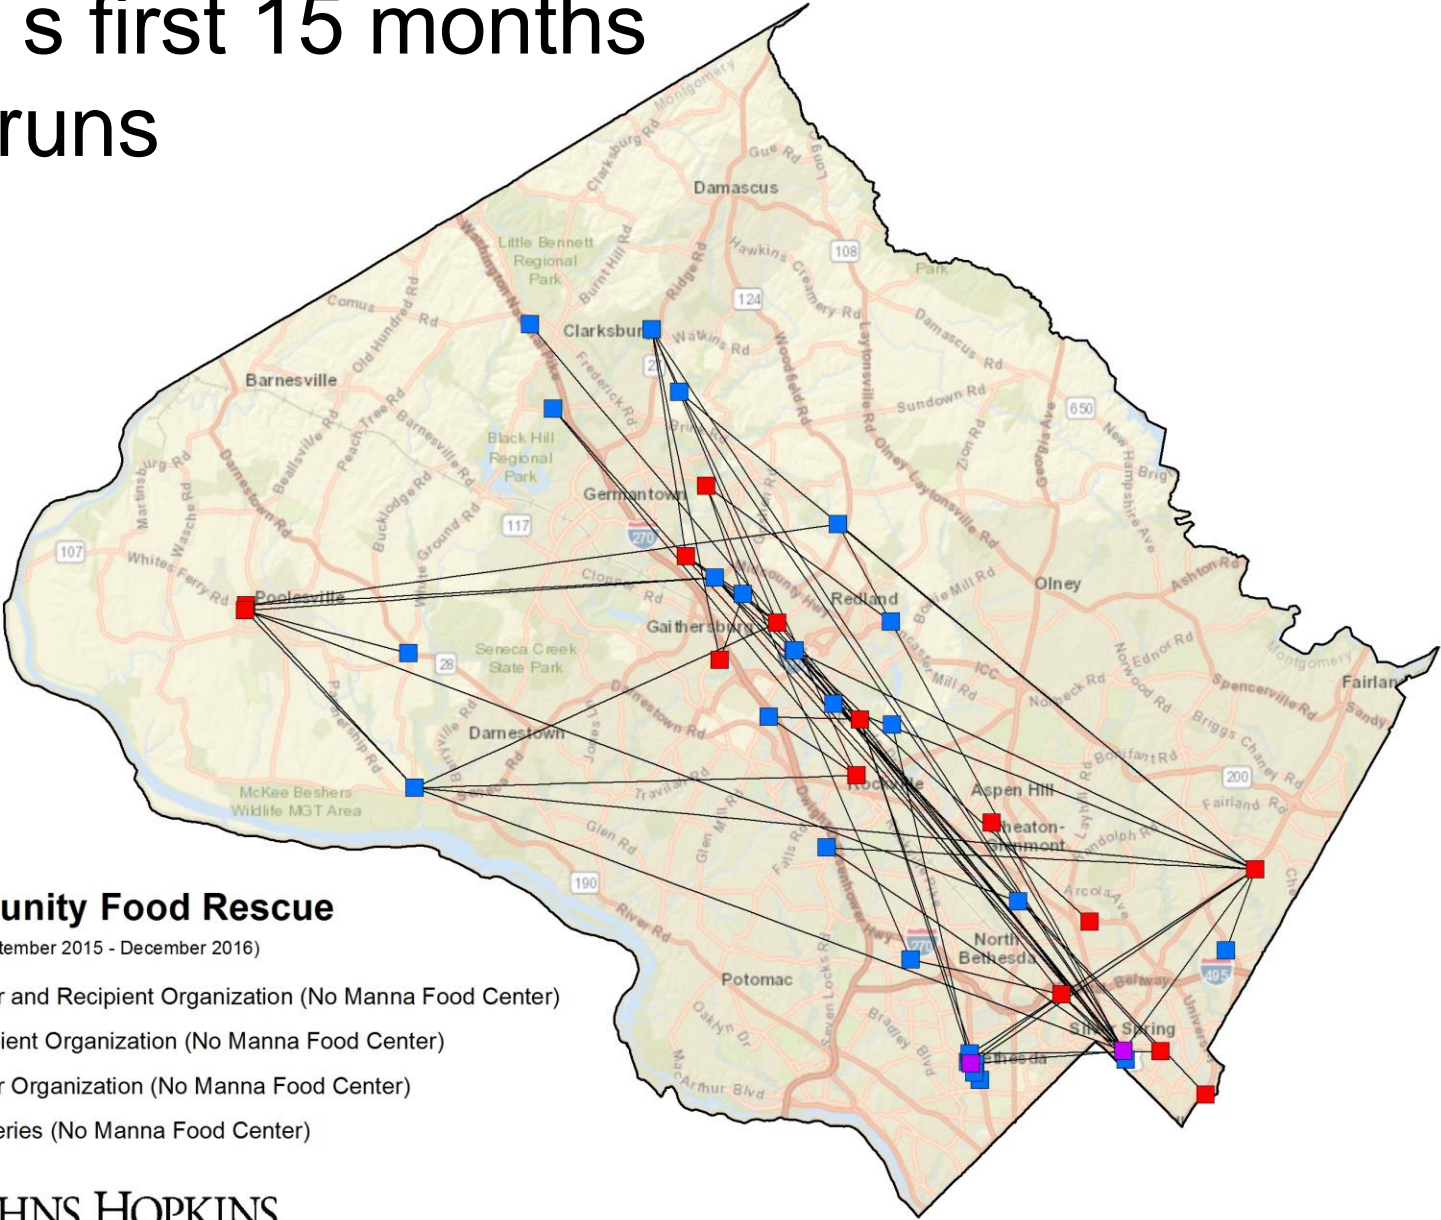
s first 15 months
runs

unity Food Rescue
tember 2015 - December 2016)

r and Recipient Organization (No Manna Food Center)
ient Organization (No Manna Food Center)
r Organization (No Manna Food Center)
eries (No Manna Food Center)

HNS HOPKINS

Montgomery
Clarksburg Rd
Gue Rd
Long Corner
Damascus
Little Bennett Regional Park
Burnt Hill Rd
Hawkins Creamery Rd
108
Ridge Rd
Washington National Pike
124
Park
Comus Rd
Old Hundred Rd
Clarksburg
Watkins Rd
Woodfield Rd
Laytonsville Rd
Damascus Rd
Barnesville
Frederick Rd
Sundown Rd
650
Beallsville Rd
Peach Tree Rd
Barnesville Rd
Black Hill Regional Park
Olney Laytonsville Rd
Zion Rd
Georgia Ave
New Hampshire Ave
Brig
Martinsburg Rd
Wasche Rd
Darnestown Rd
Bucklodge Rd
Ground Rd
Germantown
117
270
107
Whites Ferry Rd
White Ground Rd
Clopper Rd
Montgomery Village Ave
Redland
Bowie Mill Rd
Olney
Ashton Rd
Poolesville
Gaithersburg
Seneca Creek State Park
28
ICC
Norbeck Rd
Norwood Rd
Ednor Rd
Montgomery
Fairland
Spencerville Rd
Sandy
Darnestown
Darnestown Rd
Muncaster Mill Rd
Briggs Chaney Rd
Partnership Rd
Sugarland Rd
Jones Ln
Seneca Rd
Travilah Rd
Bonifant Rd
Layhill Rd
McKee Beshers Wildlife MGT Area
Rockville
Aspen Hill
200
Fairland Rd
Glen Rd
Glen Mill Rd
Falls Rd
Wheaton-Glenmont
Randolph Rd
190
River Rd
Arcola Ave
Dwight D Eisenhower Hwy
North Bethesda
Potomac
270
495
Beltway
Oaklyn Dr
Seven Locks Rd
Bradley Blvd
Silver Spring
Bethesda
MacArthur Blvd